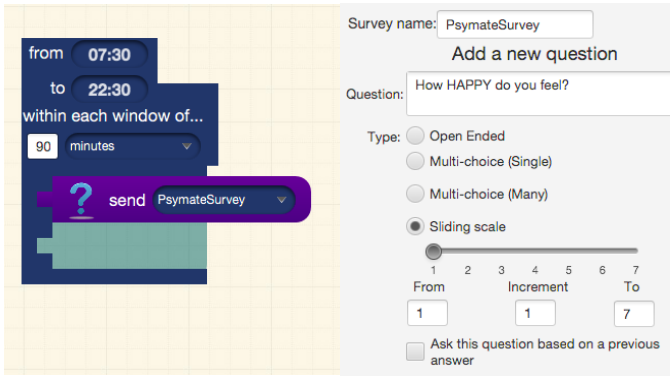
from 07:30
to 22:30
within each window of...
90 minutes
? send PsymateSurvey

Survey name: PsymateSurvey
Add a new question
Question: How HAPPY do you feel?
Type: Open Ended
Multi-choice (Single)
Multi-choice (Many)
Sliding scale
1 2 3 4 5 6 7
From 1
Increment 1
To 7
Ask this question based on a previous answer